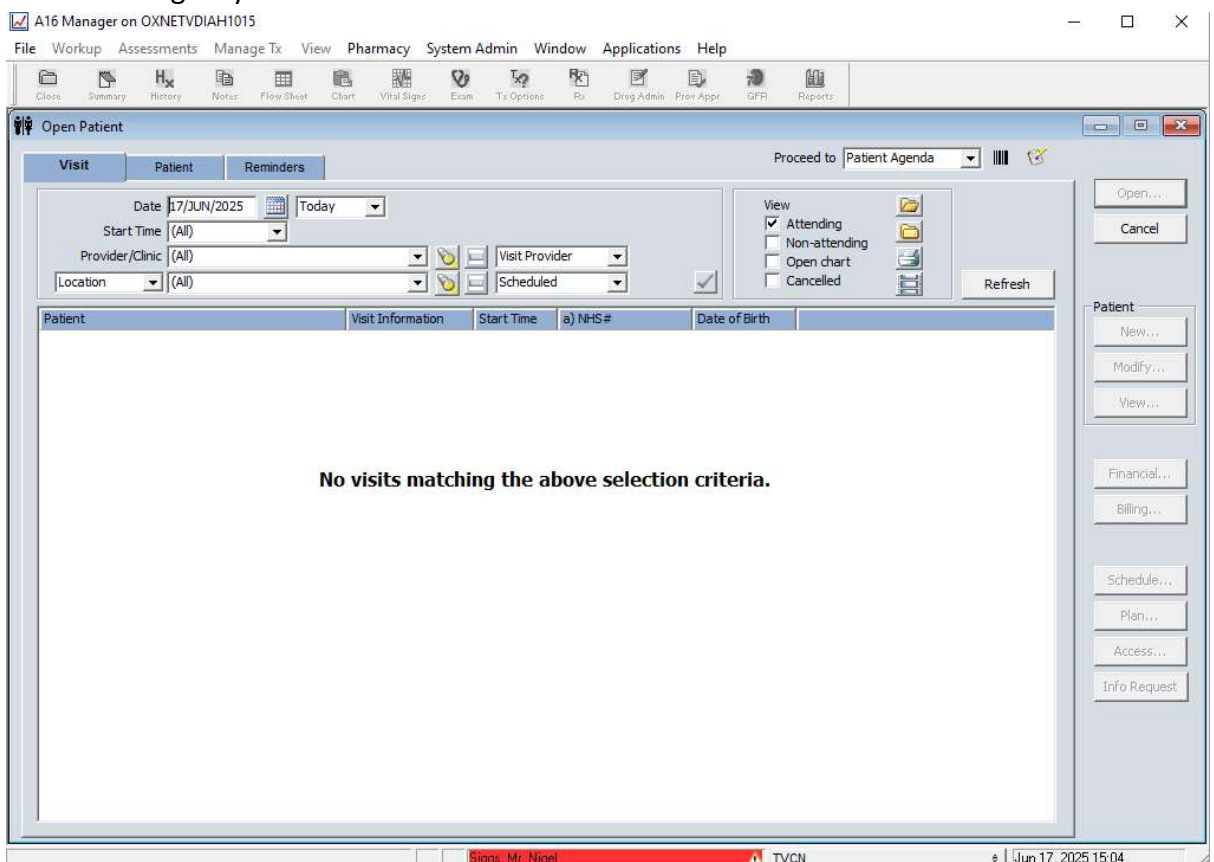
A16 Manager on OXNETVDIAH1015

File Workup Assessments Manage Tx View Pharmacy System Admin Window Applications Help

Close Summary History Notes Flow Sheet Chart Vital Signs Exam Tx Options Rx Drug Admin Prov Appr GFR Reports

Open Patient

Visit Patient Reminders

Proceed to Patient Agenda

Date 17/JUN/2025 Today
Start Time (All)
Provider/Clinic (All) Visit Provider
Location (All) Scheduled

View
☑ Attending
☐ Non-attending
☐ Open chart
☐ Cancelled

Refresh

| Patient | Visit Information | Start Time | a) NHS# | Date of Birth |
|---|---|---|---|---|

No visits matching the above selection criteria.

Open...
Cancel

Patient
New...
Modify...
View...

Financial...
Billing...

Schedule...
Plan...
Access...
Info Request

Siggs, Mr. Nigel TVCN Jun 17, 2025 15:04